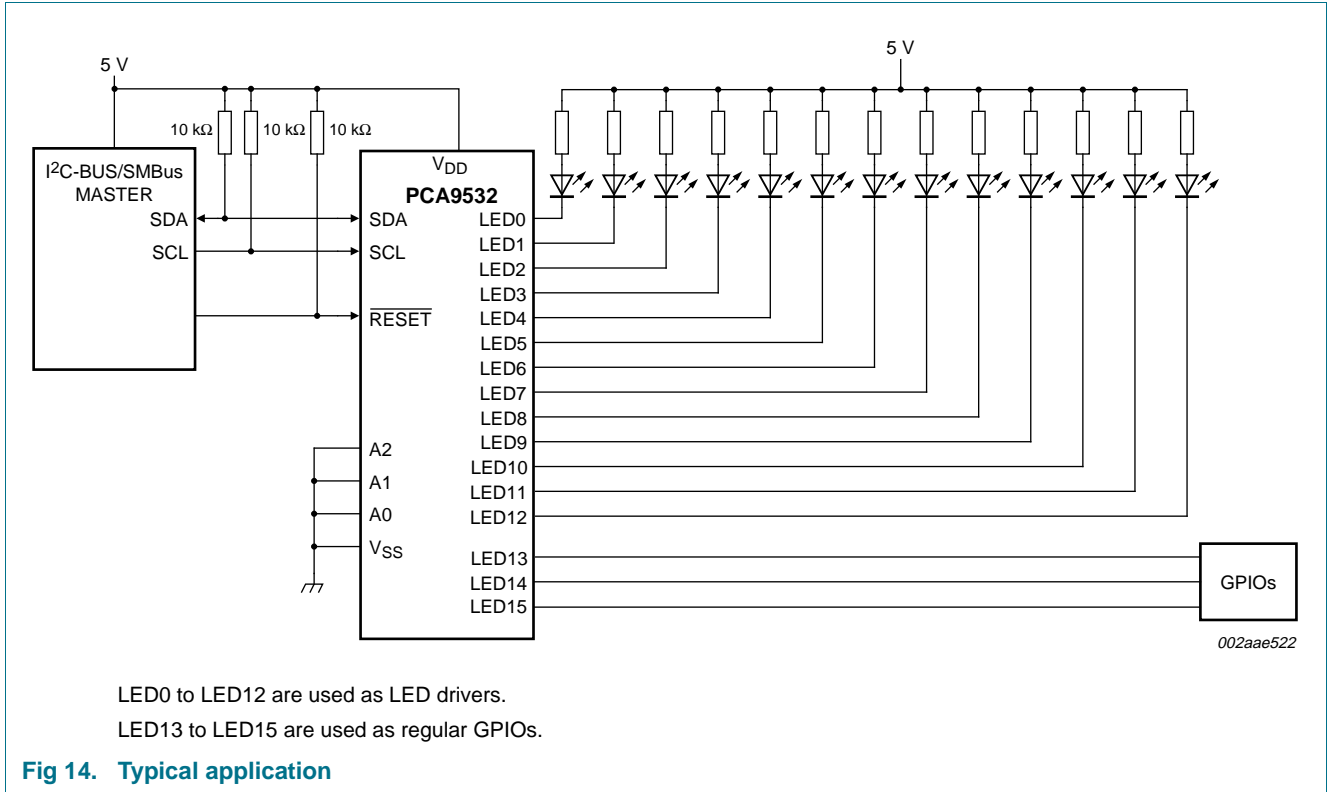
5 V

10 kΩ 10 kΩ 10 kΩ

I$^2$C-BUS/SMBus MASTER

SDA

SCL

$V_{DD}$

PCA9532

SDA

SCL

$\overline{RESET}$

A2

A1

A0

$V_{SS}$

5 V

LED0

LED1

LED2

LED3

LED4

LED5

LED6

LED7

LED8

LED9

LED10

LED11

LED12

LED13

LED14

LED15

GPIOs

002aae522

LED0 to LED12 are used as LED drivers.

LED13 to LED15 are used as regular GPIOs.

Fig 14. Typical application